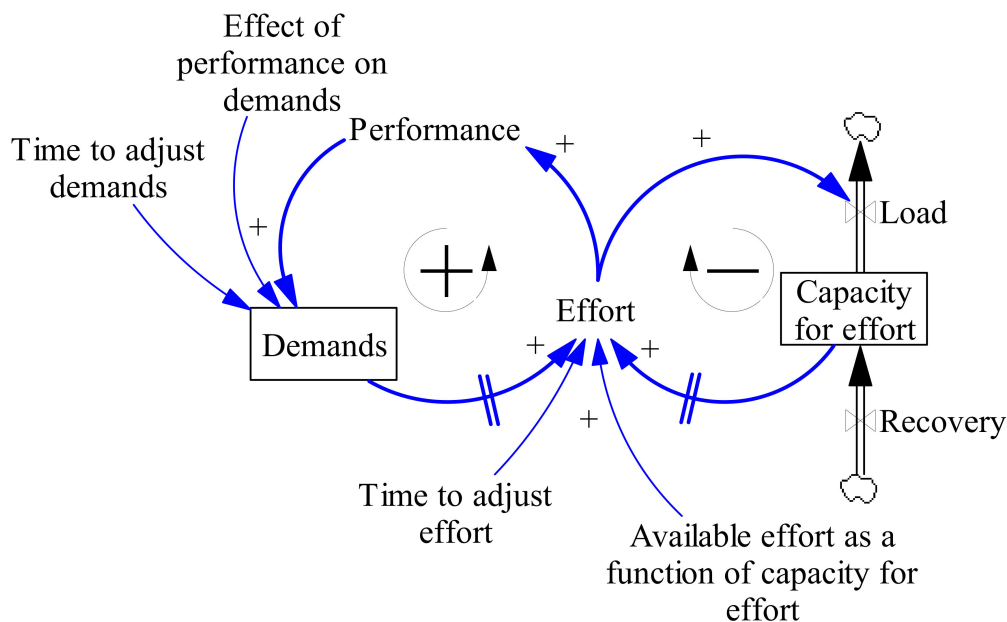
Effect of performance on demands

Time to adjust demands

Performance

+

+

+

Load

Capacity for effort

Effort

Demands

+

+

+

Recovery

Time to adjust effort

Available effort as a function of capacity for effort